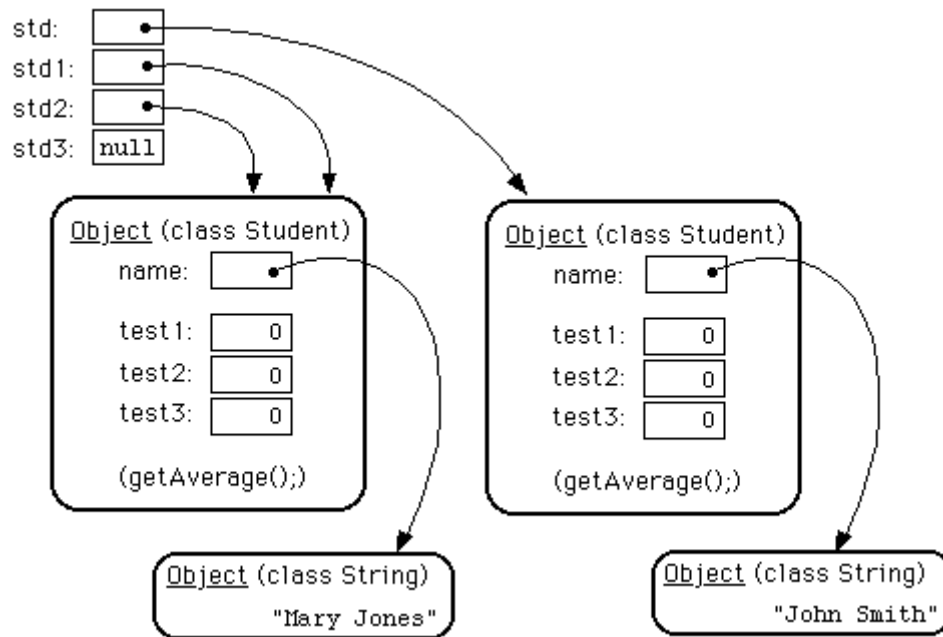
std:
std1:
std2:
std3: null

Object (class Student)
name:
test1: 0
test2: 0
test3: 0
(getAverage();)

Object (class Student)
name:
test1: 0
test2: 0
test3: 0
(getAverage();)

Object (class String)
"Mary Jones"

Object (class String)
"John Smith"